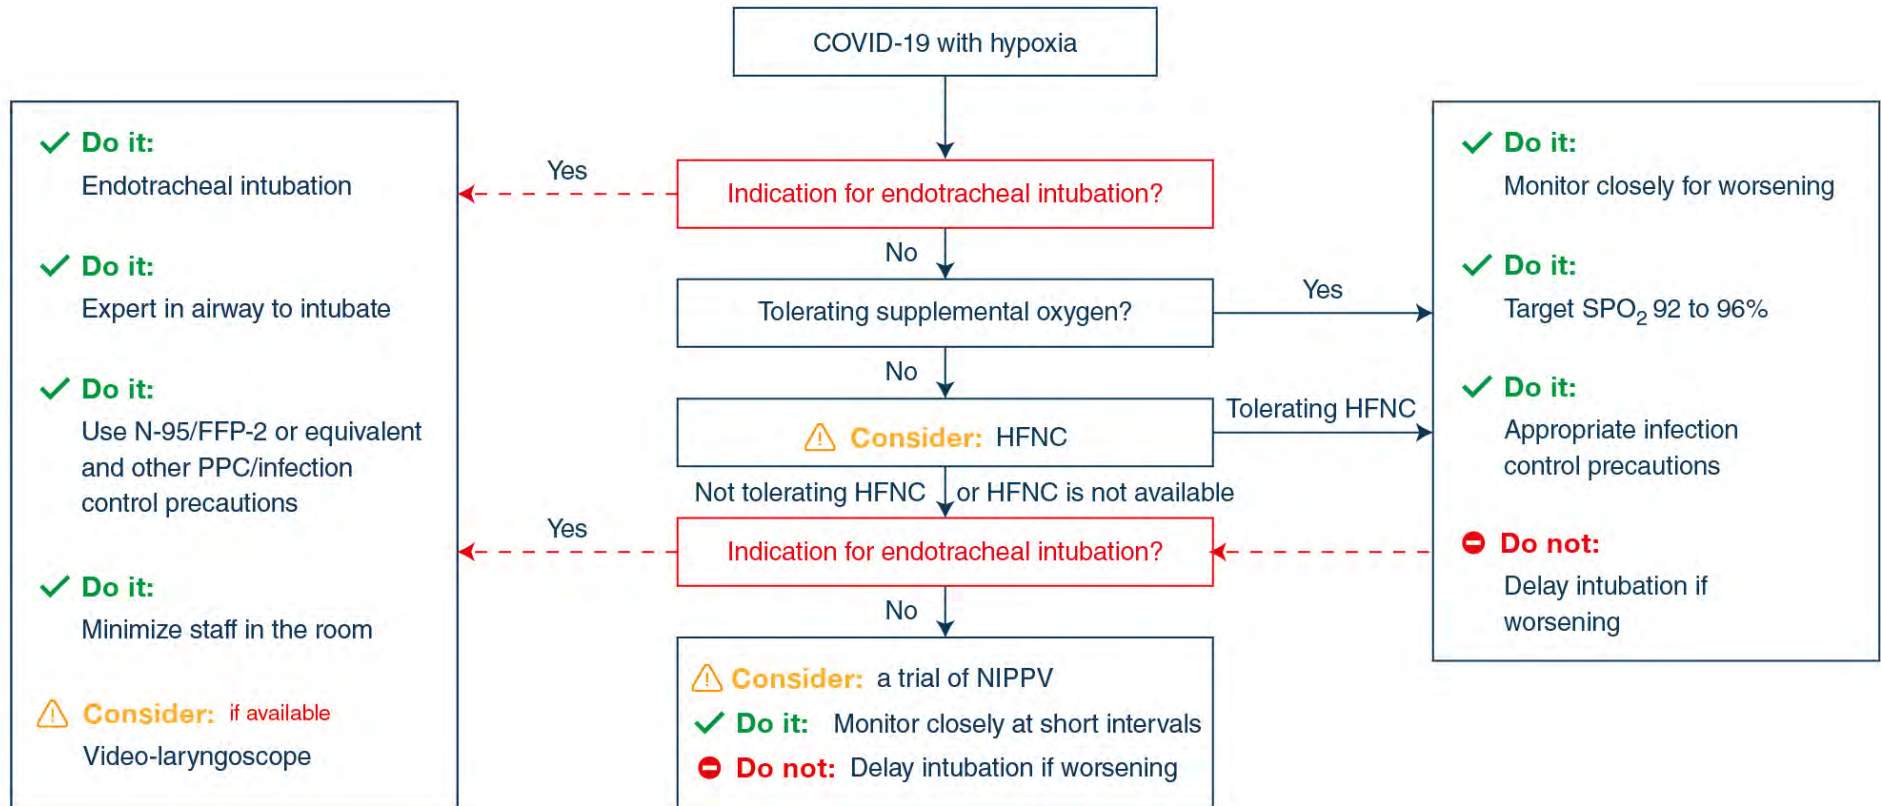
COVID-19 with hypoxia

Yes

Indication for endotracheal intubation?

No

Tolerating supplemental oxygen?

Yes

No

Consider: HFNC

Tolerating HFNC

Not tolerating HFNC or HFNC is not available

Yes

Indication for endotracheal intubation?

No

Consider: a trial of NIPPV

Do it: Monitor closely at short intervals

Do not: Delay intubation if worsening

Do it:
Endotracheal intubation

Do it:
Expert in airway to intubate

Do it:
Use N-95/FFP-2 or equivalent and other PPC/infection control precautions

Do it:
Minimize staff in the room

Consider: if available
Video-laryngoscope

Do it:
Monitor closely for worsening

Do it:
Target $SPO_2$ 92 to 96%

Do it:
Appropriate infection control precautions

Do not:
Delay intubation if worsening